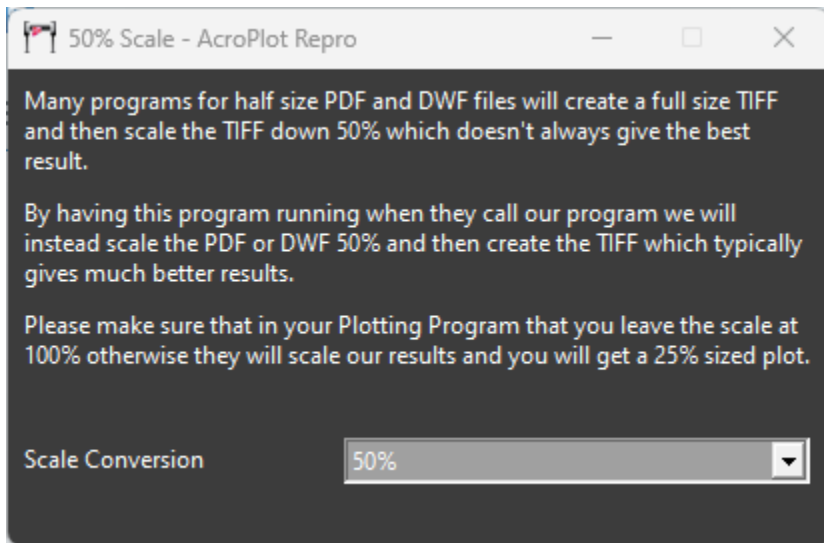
50% Scale - AcroPlot Repro

Many programs for half size PDF and DWF files will create a full size TIFF and then scale the TIFF down 50% which doesn't always give the best result.

By having this program running when they call our program we will instead scale the PDF or DWF 50% and then create the TIFF which typically gives much better results.

Please make sure that in your Plotting Program that you leave the scale at 100% otherwise they will scale our results and you will get a 25% sized plot.

Scale Conversion

50%